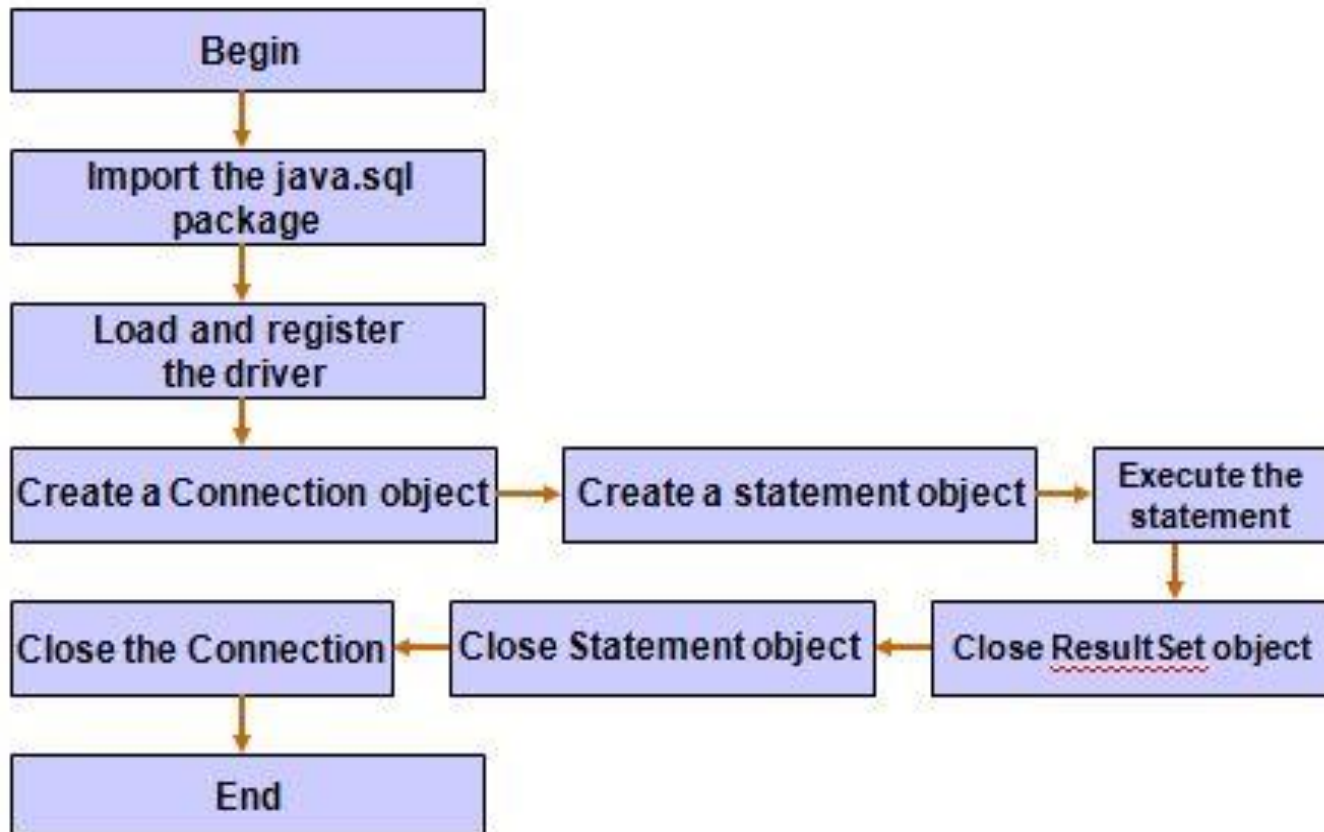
Begin

Import the java.sql package

Load and register the driver

Create a Connection object

Create a statement object

Execute the statement

Close ResultSet object

Close Statement object

Close the Connection

End